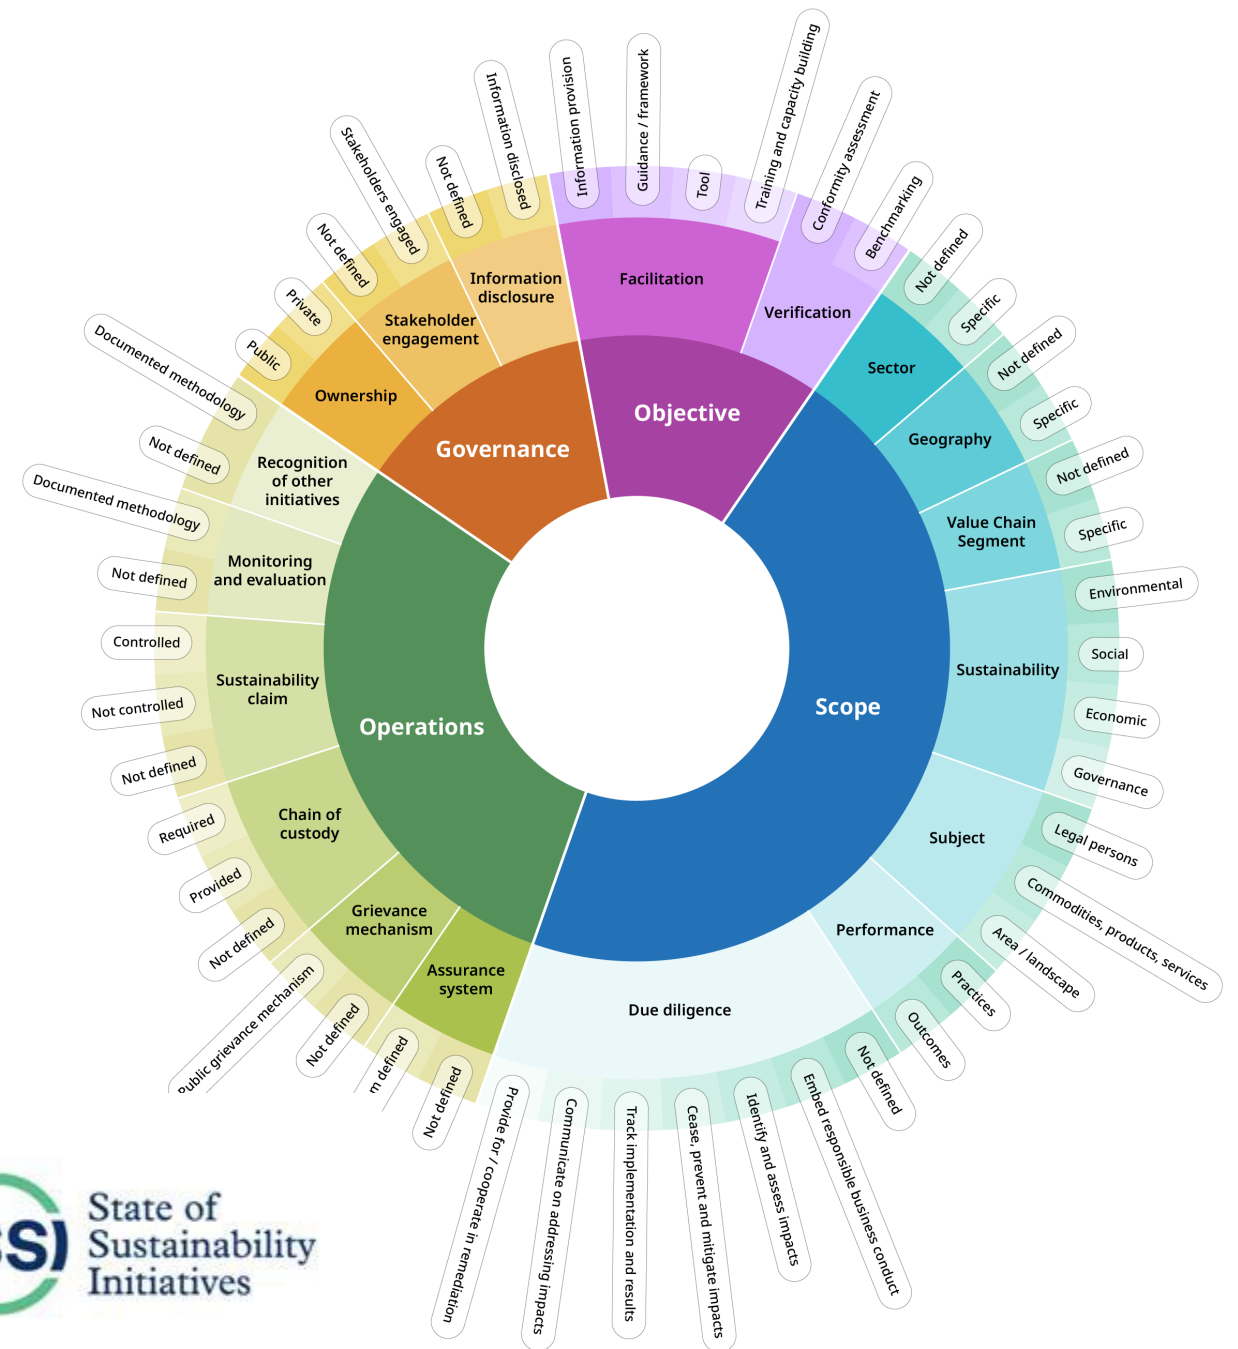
Information provision
Guidance / framework
Tool
Training and capacity building
Conformity assessment
Benchmarking
Information disclosed
Not defined
Stakeholders engaged
Not defined
Private
Public
Documented methodology
Not defined
Documented methodology
Not defined
Controlled
Not controlled
Not defined
Required
Provided
Not defined
Public grievance mechanism
Not defined
m defined
Not defined
Provide for / cooperate in remediation
Communicate on addressing impacts
Track implementation and results
Cease, prevent and mitigate impacts
Identify and assess impacts
Embed responsible business conduct
Not defined
Outcomes
Practices
Area / landscape
Commodities, products, services
Legal persons
Governance
Economic
Social
Environmental
Specific
Not defined
Specific
Not defined
Specific
Not defined

Facilitation
Verification
Information disclosure
Stakeholder engagement
Ownership
Recognition of other initiatives
Monitoring and evaluation
Sustainability claim
Chain of custody
Grievance mechanism
Assurance system
Due diligence
Performance
Subject
Sustainability
Value Chain Segment
Geography
Sector

Objective
Governance
Operations
Scope

SSI State of Sustainability Initiatives